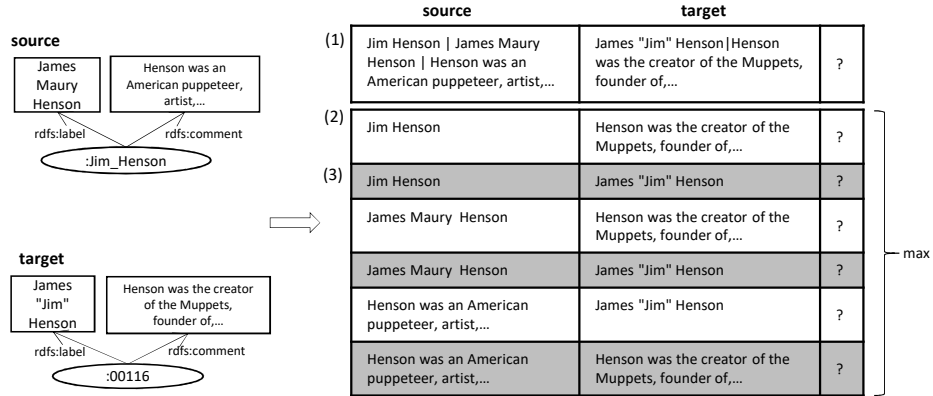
source

James Maury Henson

Henson was an American puppeteer, artist,...

rdfs:label

rdfs:comment

:Jim_Henson

target

James "Jim" Henson

Henson was the creator of the Muppets, founder of,...

rdfs:label

rdfs:comment

:00116

| | source | target | |
|---|---|---|---|
| (1) | Jim Henson \| James Maury Henson \| Henson was an American puppeteer, artist,... | James "Jim" Henson\|Henson was the creator of the Muppets, founder of,... | ? |
| (2) | Jim Henson | Henson was the creator of the Muppets, founder of,... | ? |
| (3) | Jim Henson | James "Jim" Henson | ? |
| | James Maury Henson | Henson was the creator of the Muppets, founder of,... | ? |
| | James Maury Henson | James "Jim" Henson | ? |
| | Henson was an American puppeteer, artist,... | James "Jim" Henson | ? |
| | Henson was an American puppeteer, artist,... | Henson was the creator of the Muppets, founder of,... | ? |

max